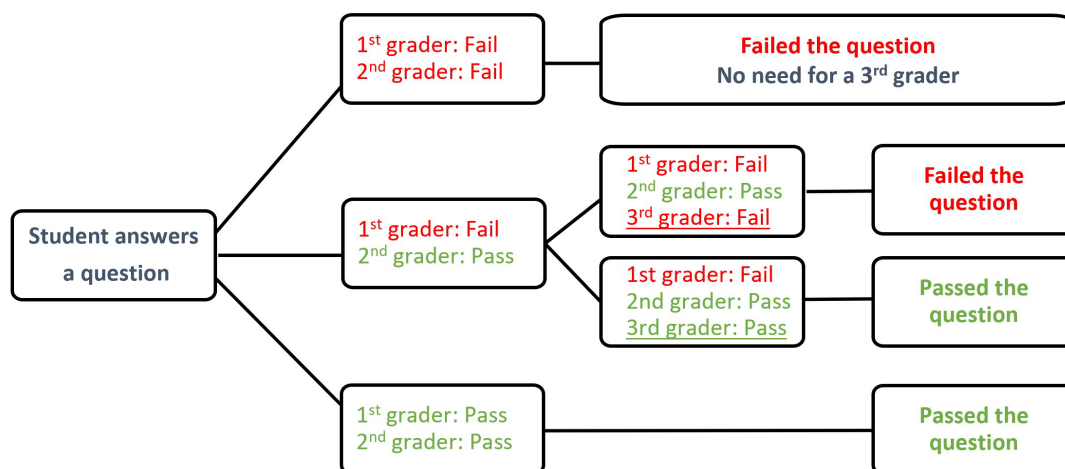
Student answers a question

1$^{st}$ grader: Fail
2$^{nd}$ grader: Fail

Failed the question
No need for a 3$^{rd}$ grader

1$^{st}$ grader: Fail
2$^{nd}$ grader: Pass

1$^{st}$ grader: Fail
2$^{nd}$ grader: Pass
3$^{rd}$ grader: Fail

Failed the question

1st grader: Fail
2nd grader: Pass
3rd grader: Pass

Passed the question

1$^{st}$ grader: Pass
2$^{nd}$ grader: Pass

Passed the question